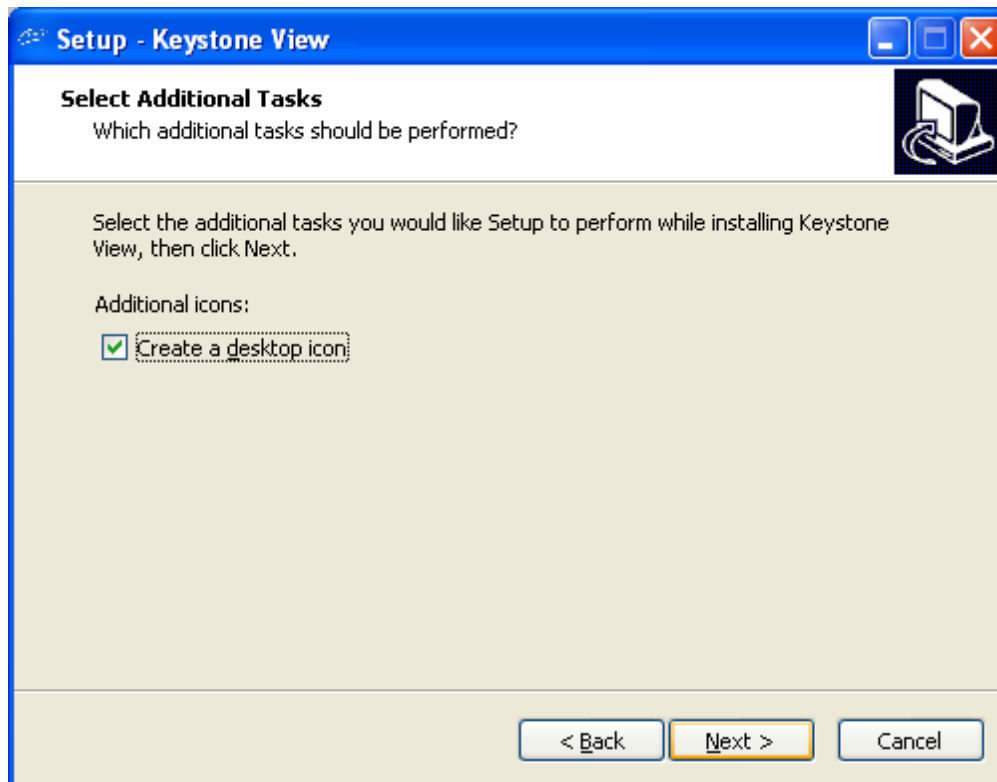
Setup - Keystone View

Select Additional Tasks
Which additional tasks should be performed?

Select the additional tasks you would like Setup to perform while installing Keystone View, then click Next.

Additional icons:

Create a desktop icon

< Back
Next >
Cancel